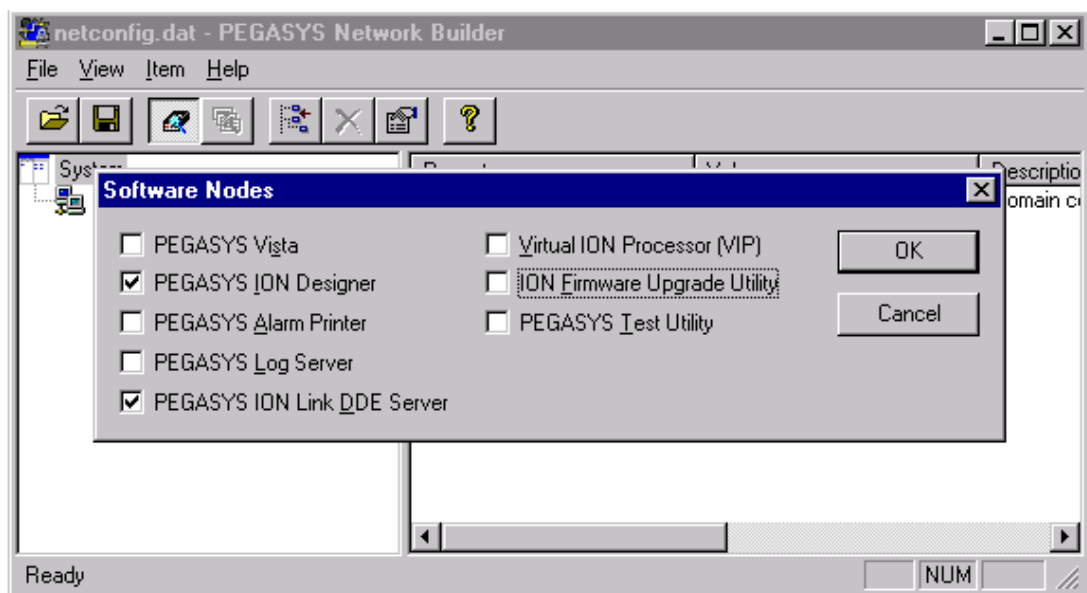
netconfig.dat - PEGASYS Network Builder

File View Item Help

System

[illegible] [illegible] Descriptio

omain c

Software Nodes

PEGASYS Vista

PEGASYS ION Designer

PEGASYS Alarm Printer

PEGASYS Log Server

PEGASYS ION Link DDE Server

Virtual ION Processor (VIP)

ION Firmware Upgrade Utility

PEGASYS Test Utility

OK

Cancel

Ready

NUM